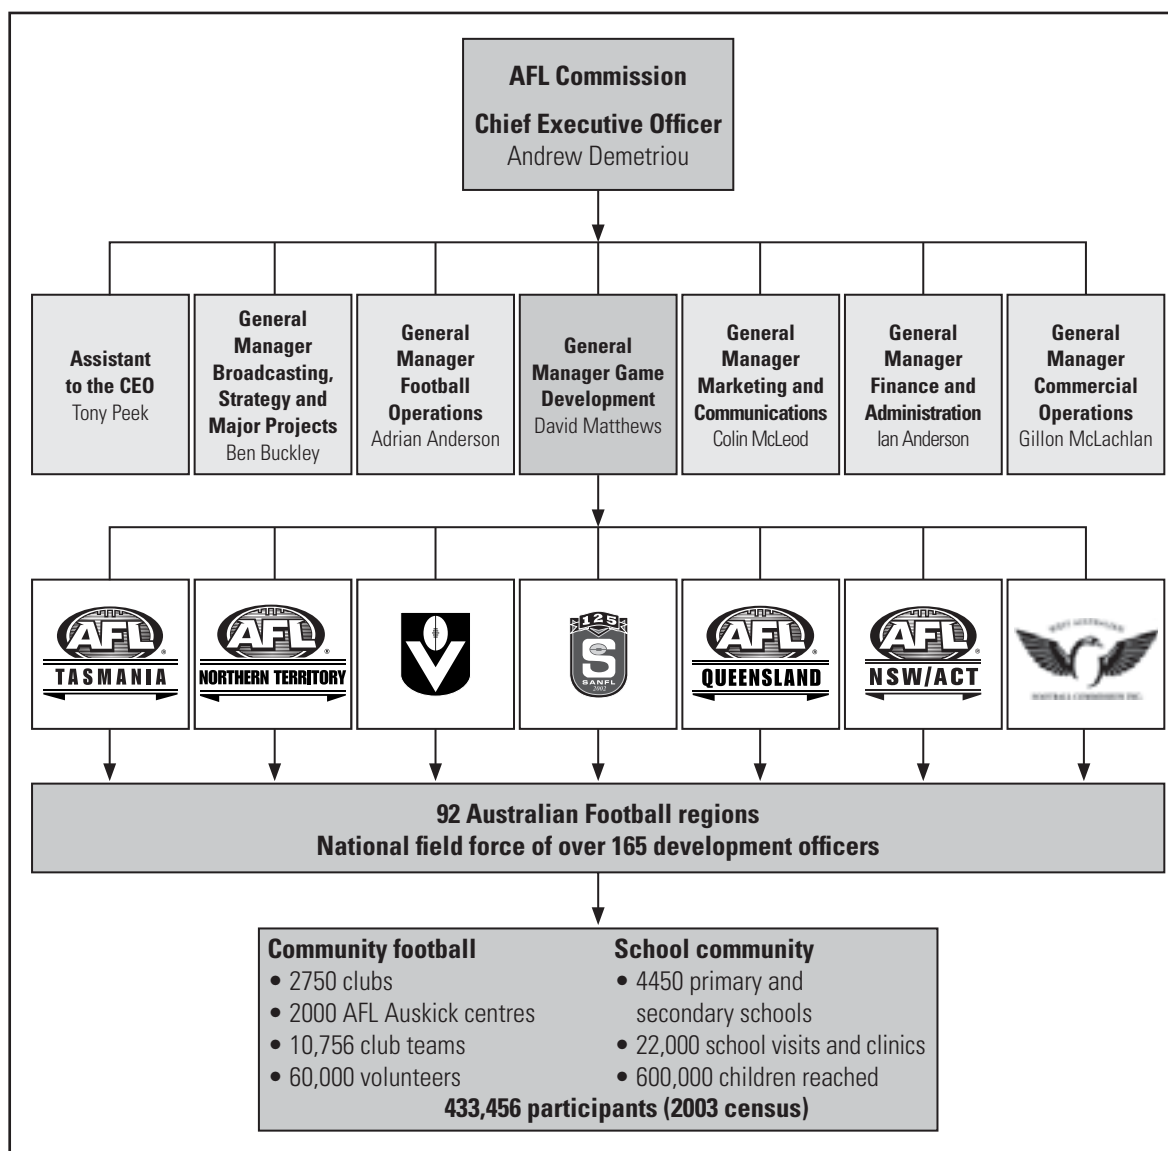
AFL Commission
Chief Executive Officer
Andrew Demetriou

Assistant to the CEO
Tony Peek

General Manager Broadcasting, Strategy and Major Projects
Ben Buckley

General Manager Football Operations
Adrian Anderson

General Manager Game Development
David Matthews

General Manager Marketing and Communications
Colin McLeod

General Manager Finance and Administration
Ian Anderson

General Manager Commercial Operations
Gillon McLachlan

AFL TASMANIA

AFL NORTHERN TERRITORY

V

125 S SANFL 2002

AFL QUEENSLAND

AFL NSW/ACT

WEST AUSTRALIAN FOOTBALL COMMISSION INC.

92 Australian Football regions
National field force of over 165 development officers

Community football
• 2750 clubs
• 2000 AFL Auskick centres
• 10,756 club teams
• 60,000 volunteers

School community
• 4450 primary and secondary schools
• 22,000 school visits and clinics
• 600,000 children reached

433,456 participants (2003 census)